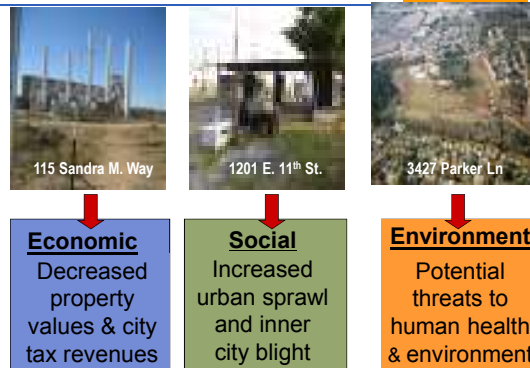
115 Sandra M. Way

1201 E. 11$^{th}$ St.

3427 Parker Ln

Economic
Decreased property values & city tax revenues

Social
Increased urban sprawl and inner city blight

Environment
Potential threats to human health & environment